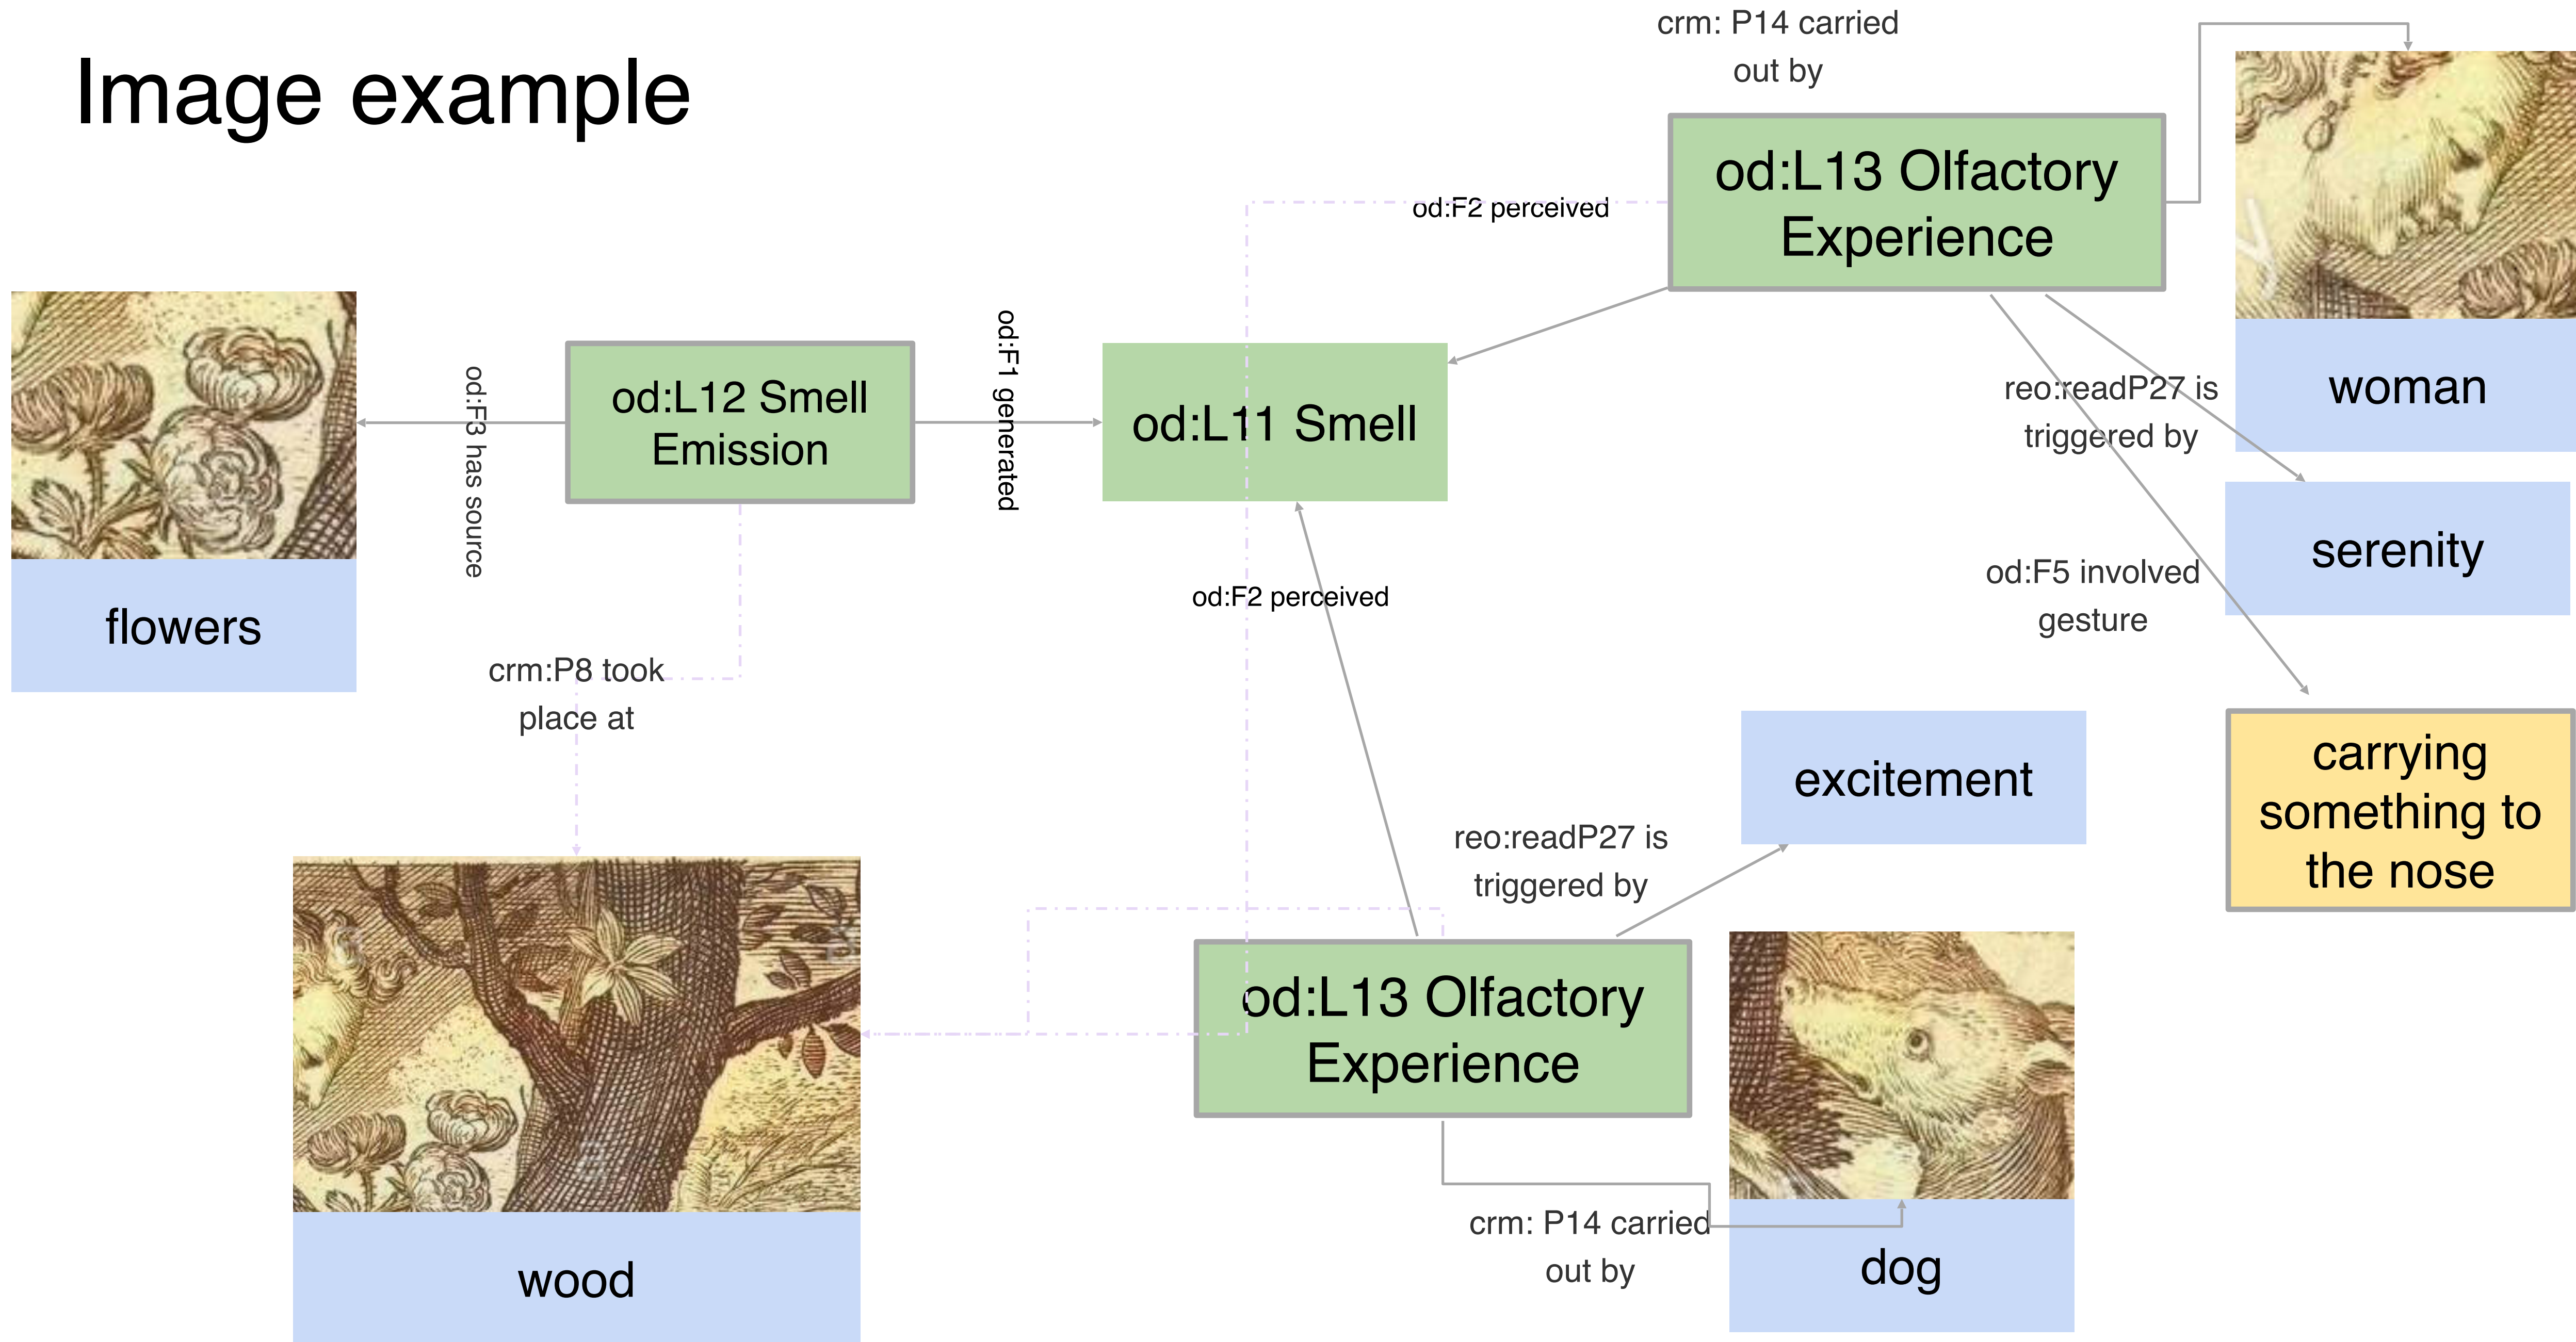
Image example

crm: P14 carried out by

od:L13 Olfactory Experience

od:F2 perceived

woman

od:L12 Smell Emission

od:F3 has source

od:F1 generated

od:L11 Smell

reo:readP27 is triggered by

serenity

flowers

od:F2 perceived

od:F5 involved gesture

crm:P8 took place at

excitement

carrying something to the nose

reo:readP27 is triggered by

od:L13 Olfactory Experience

wood

crm: P14 carried out by

dog